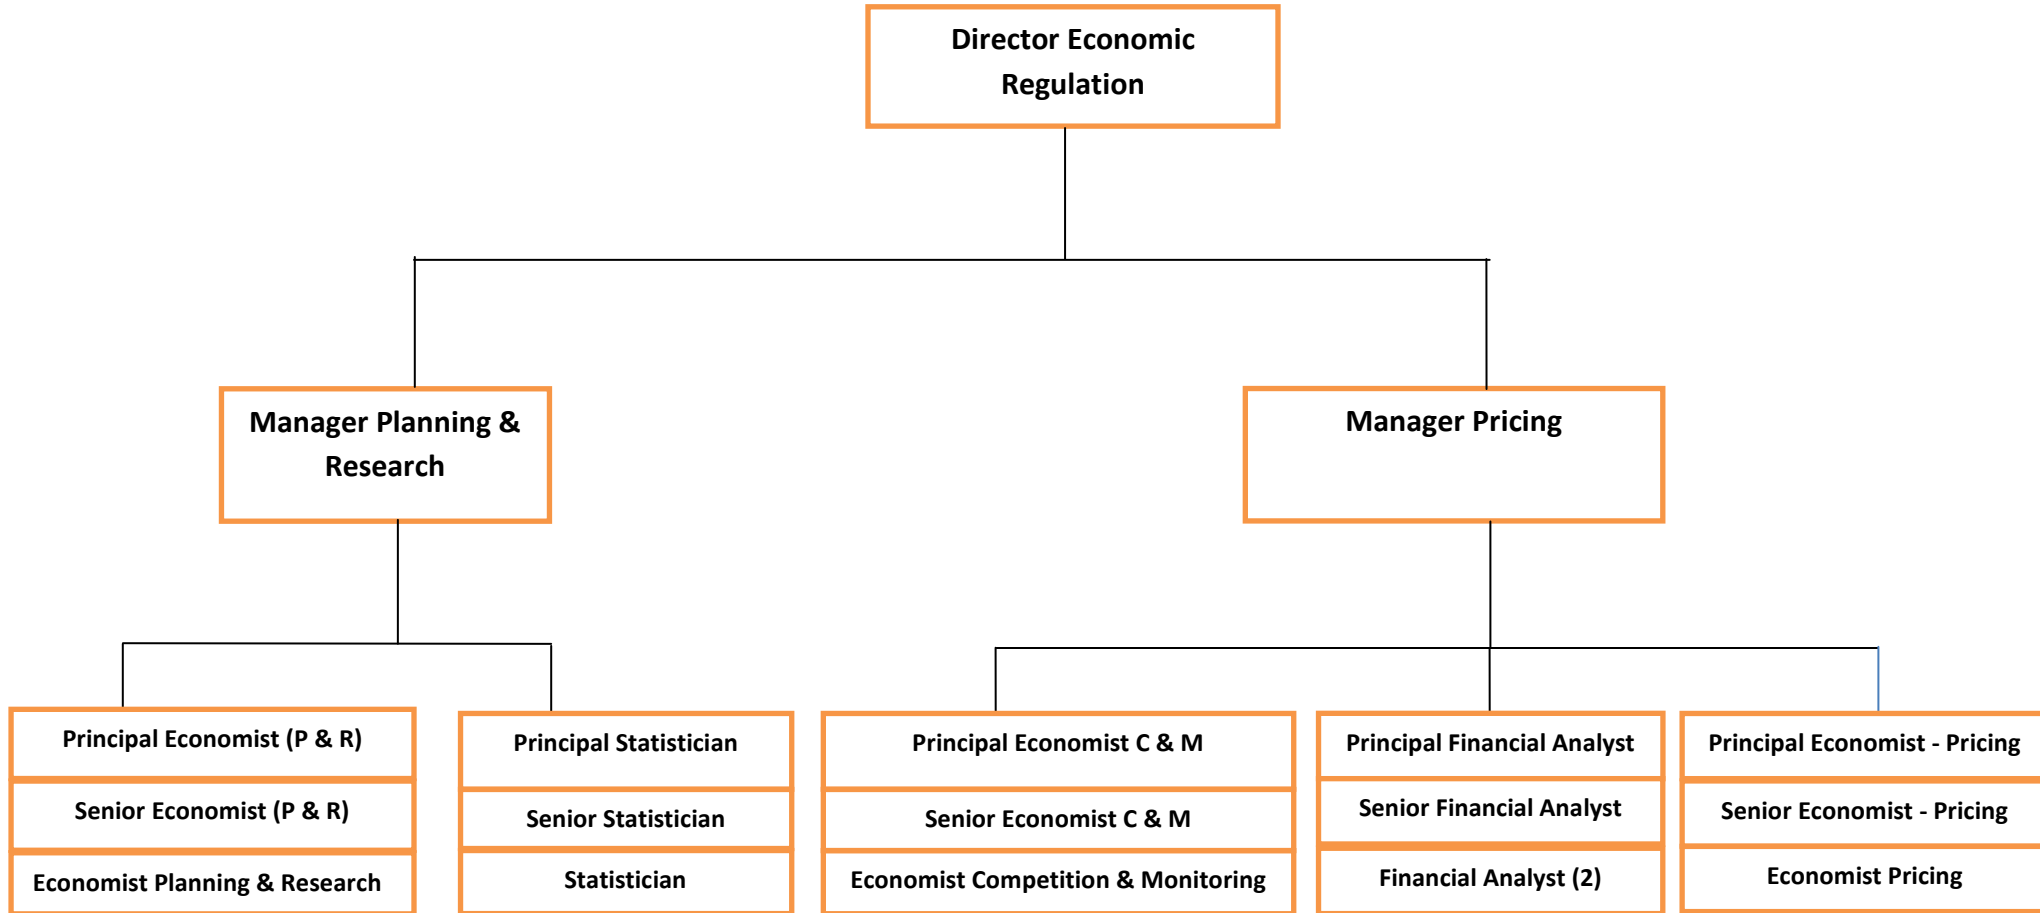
Director Economic Regulation

Manager Planning & Research

Manager Pricing

Principal Economist (P & R)

Senior Economist (P & R)

Economist Planning & Research

Principal Statistician

Senior Statistician

Statistician

Principal Economist C & M

Senior Economist C & M

Economist Competition & Monitoring

Principal Financial Analyst

Senior Financial Analyst

Financial Analyst (2)

Principal Economist - Pricing

Senior Economist - Pricing

Economist Pricing